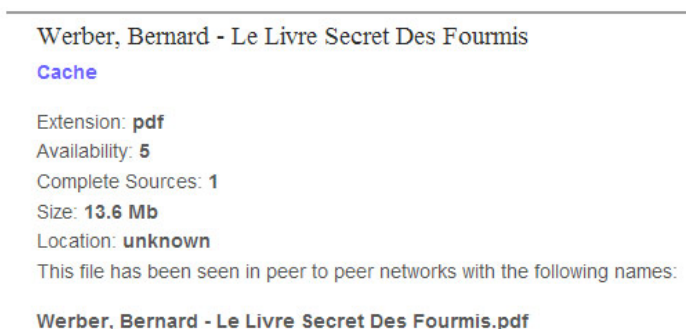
Werber, Bernard - Le Livre Secret Des Fourmis
Cache

Extension: pdf
Availability: 5
Complete Sources: 1
Size: 13.6 Mb
Location: unknown
This file has been seen in peer to peer networks with the following names:

Werber, Bernard - Le Livre Secret Des Fourmis.pdf